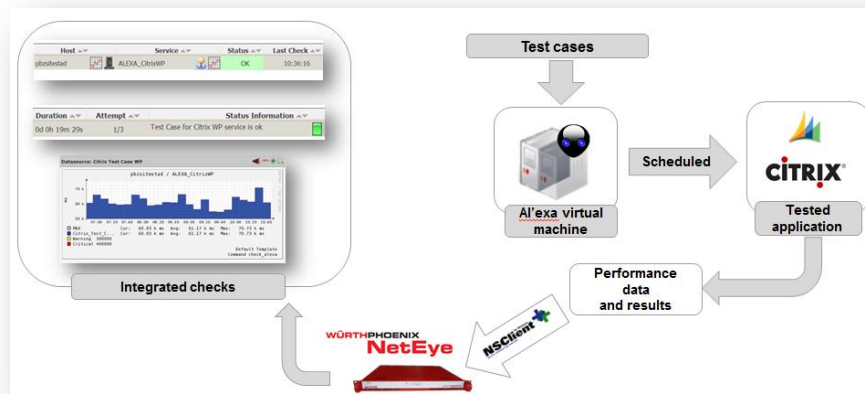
| Host | Service | Status | Last Check |
|---|---|---|---|
| pbzsitestad | ALEXA_CitrixWP | OK | 10:36:16 |

| Duration | Attempt | Status Information |
|---|---|---|
| 0d 0h 19m 29s | 1/3 | Test Case for Citrix WP service is ok |

Datasource: Citrix Test Case WP

pbzsitestad / ALEXA_CitrixWP

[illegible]

Default Template
Command check_alexa

Integrated checks

Test cases

Al'exa virtual machine

Scheduled

CITRIX

Tested application

Performance data and results

NSClient

WÜRTHPHOENIX NetEye